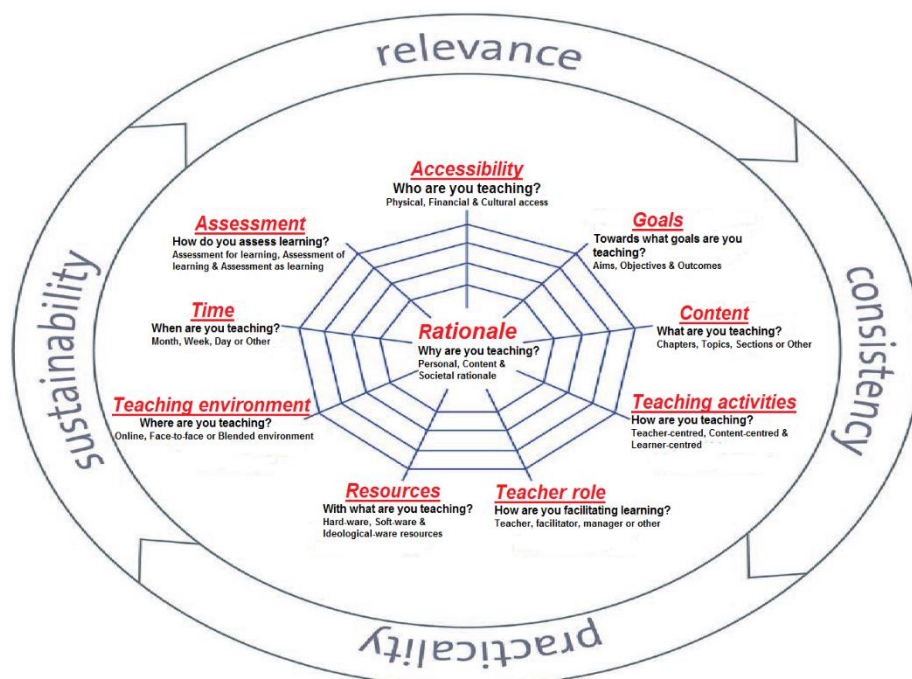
relevance

consistency

practicality

sustainability

Accessibility
Who are you teaching?
Physical, Financial & Cultural access

Goals
Towards what goals are you teaching?
Aims, Objectives & Outcomes

Content
What are you teaching?
Chapters, Topics, Sections or Other

Teaching activities
How are you teaching?
Teacher-centred, Content-centred & Learner-centred

Teacher role
How are you facilitating learning?
Teacher, facilitator, manager or other

Resources
With what are you teaching?
Hard-ware, Soft-ware & Ideological-ware resources

Teaching environment
Where are you teaching?
Online, Face-to-face or Blended environment

Time
When are you teaching?
Month, Week, Day or Other

Assessment
How do you assess learning?
Assessment for learning, Assessment of learning & Assessment as learning

Rationale
Why are you teaching?
Personal, Content & Societal rationale